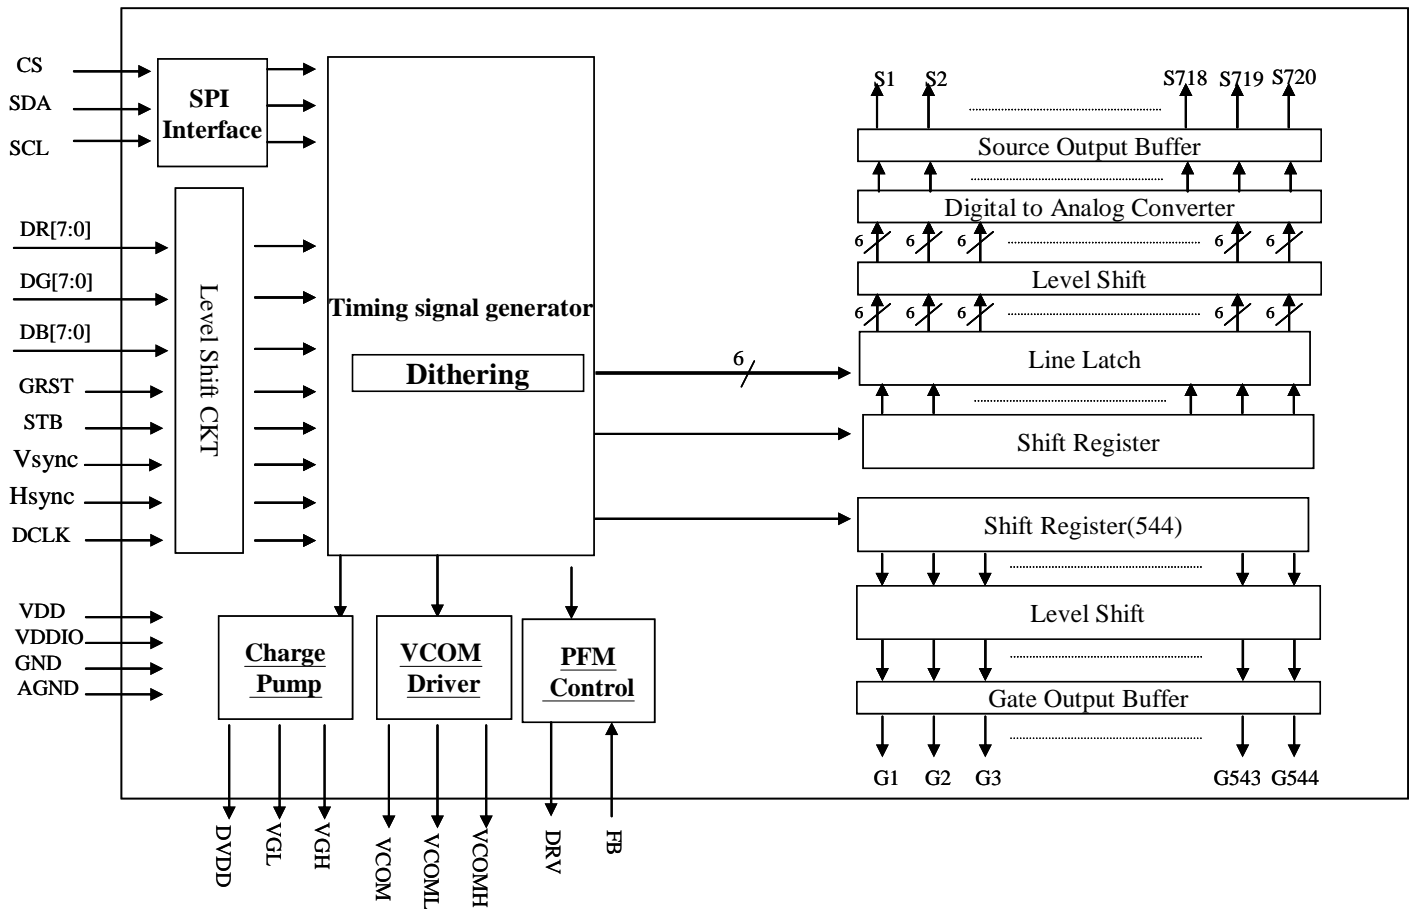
CS
SDA
SCL

SPI Interface

DR[7:0]
DG[7:0]
DB[7:0]
GRST
STB
Vsync
Hsync
DCLK

Level Shift CKT

Timing signal generator

Dithering

VDD
VDDIO
GND
AGND

Charge Pump

VCOM Driver

PFM Control

DVDD
VGL
VGH
VCOM
VCOML
VCOMH
DRV
FB

S1 S2 S718 S719 S720

Source Output Buffer

Digital to Analog Converter

6 6 6 6 6

Level Shift

6 6 6 6 6

6

Line Latch

Shift Register

Shift Register(544)

Level Shift

Gate Output Buffer

G1 G2 G3 G543 G544